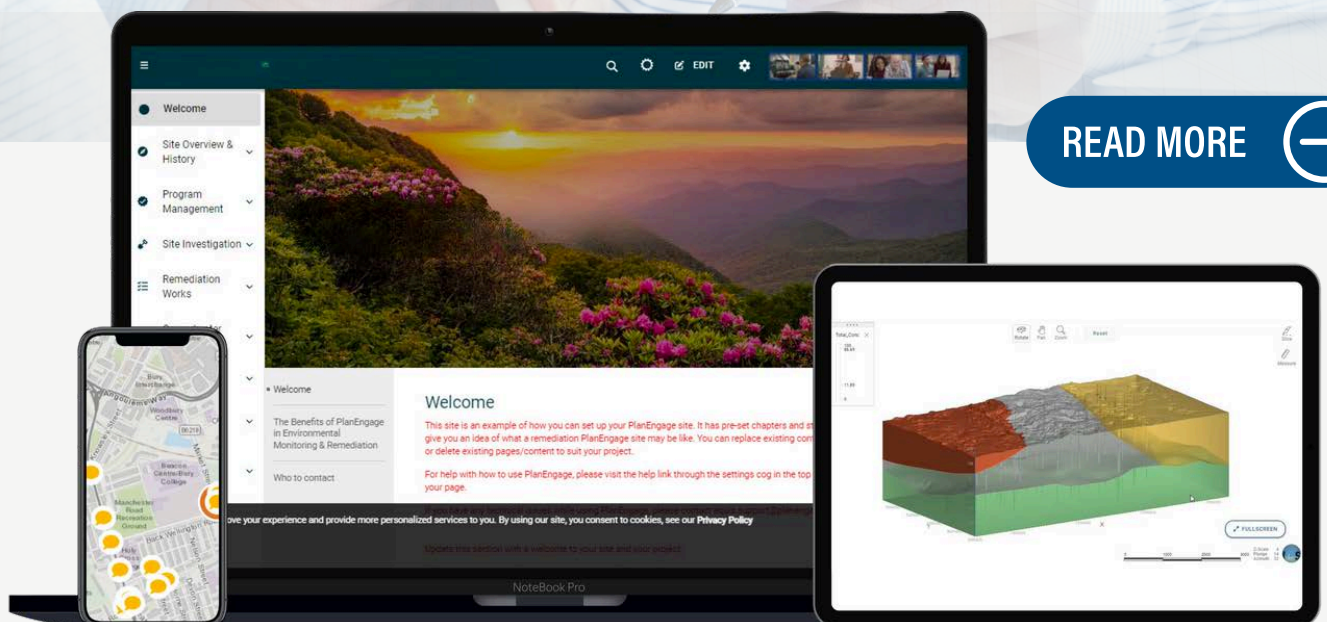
EDIT

Welcome

Site Overview & History

Program Management

Site Investigation

Remediation Works

READ MORE

Welcome

The Benefits of PlanEngage in Environmental Monitoring & Remediation

Who to contact

Welcome

This site is an example of how you can set up your PlanEngage site. It has pre-set chapters and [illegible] give you an idea of what a remediation PlanEngage site may be like. You can replace existing con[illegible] or delete existing pages/content to suit your project.

For help with how to use PlanEngage, please visit the help link through the settings cog in the top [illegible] your page.

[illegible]ove your experience and provide more personalized services to you. By using our site, you consent to cookies, see our Privacy Policy

Update this section with a welcome to your site and your project.

NoteBook Pro

Rotate Pan Zoom Reset

Slice Measure

Total_Conc

FULLSCREEN

Bury Intersection

Woodbury Centre

Manchester Road Recreation Ground

Holy

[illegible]